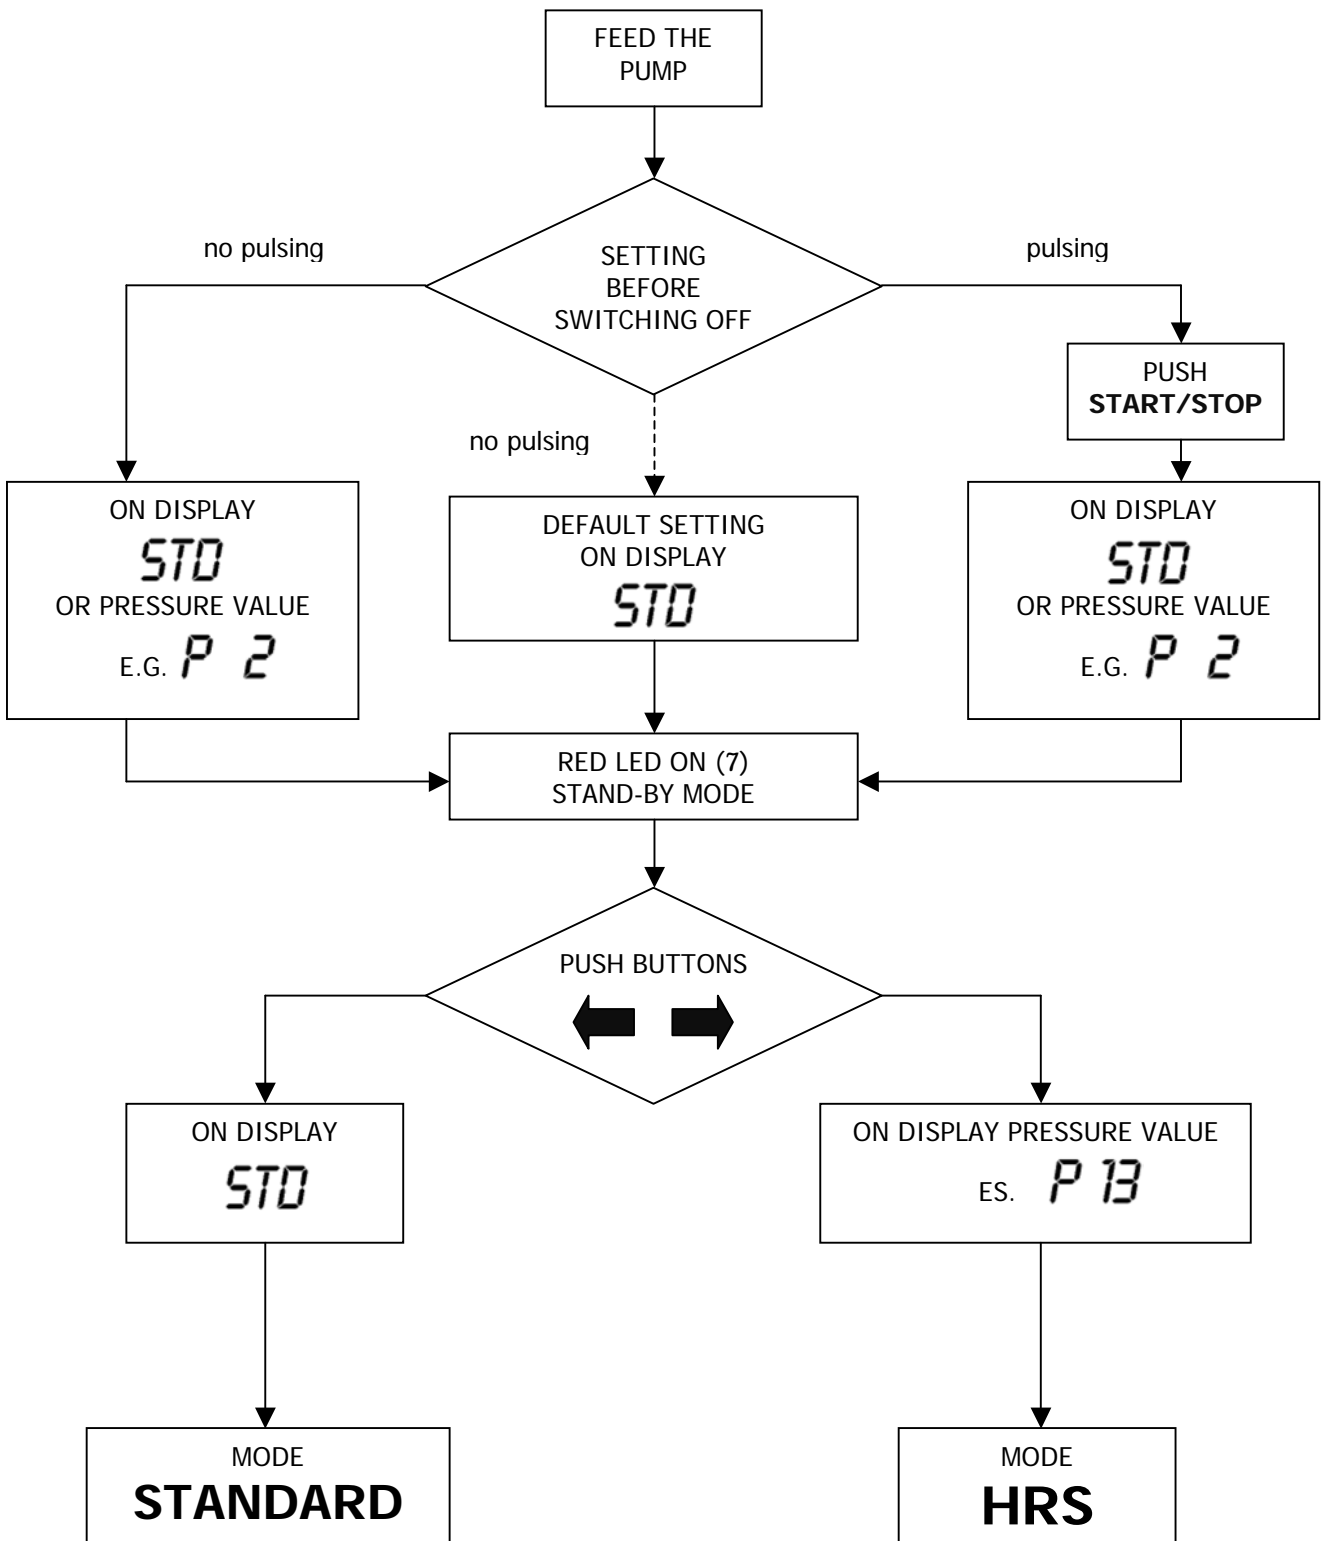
FEED THE PUMP

no pulsing

SETTING BEFORE SWITCHING OFF

pulsing

PUSH **START/STOP**

no pulsing

ON DISPLAY
STD
OR PRESSURE VALUE
E.G. P 2

DEFAULT SETTING ON DISPLAY
STD

ON DISPLAY
STD
OR PRESSURE VALUE
E.G. P 2

RED LED ON (7)
STAND-BY MODE

PUSH BUTTONS

ON DISPLAY
STD

ON DISPLAY PRESSURE VALUE
ES. P 13

MODE
**STANDARD**

MODE
**HRS**